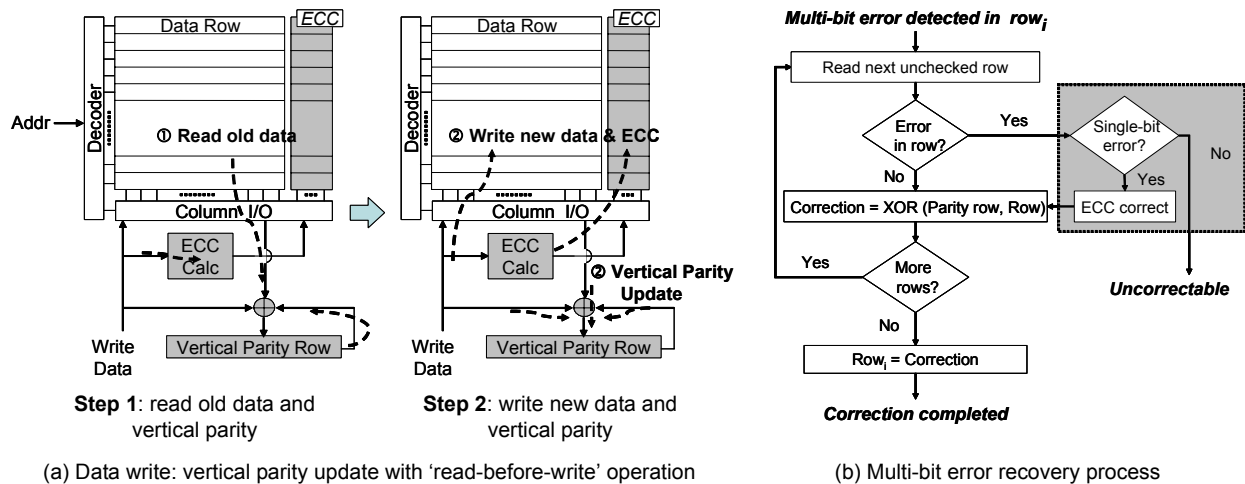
Data Row
ECC
Addr
Decoder
① Read old data
Column I/O
ECC Calc
Write Data
Vertical Parity Row
**Step 1**: read old data and vertical parity

Data Row
ECC
Decoder
② Write new data & ECC
Column I/O
ECC Calc
② Vertical Parity Update
Write Data
Vertical Parity Row
**Step 2**: write new data and vertical parity

(a) Data write: vertical parity update with 'read-before-write' operation

*Multi-bit error detected in row$_i$*
Read next unchecked row
Error in row?
Yes
Single-bit error?
No
No
Yes
Correction = XOR (Parity row, Row)
ECC correct
Yes
More rows?
*Uncorrectable*
No
Row$_i$ = Correction
*Correction completed*

(b) Multi-bit error recovery process